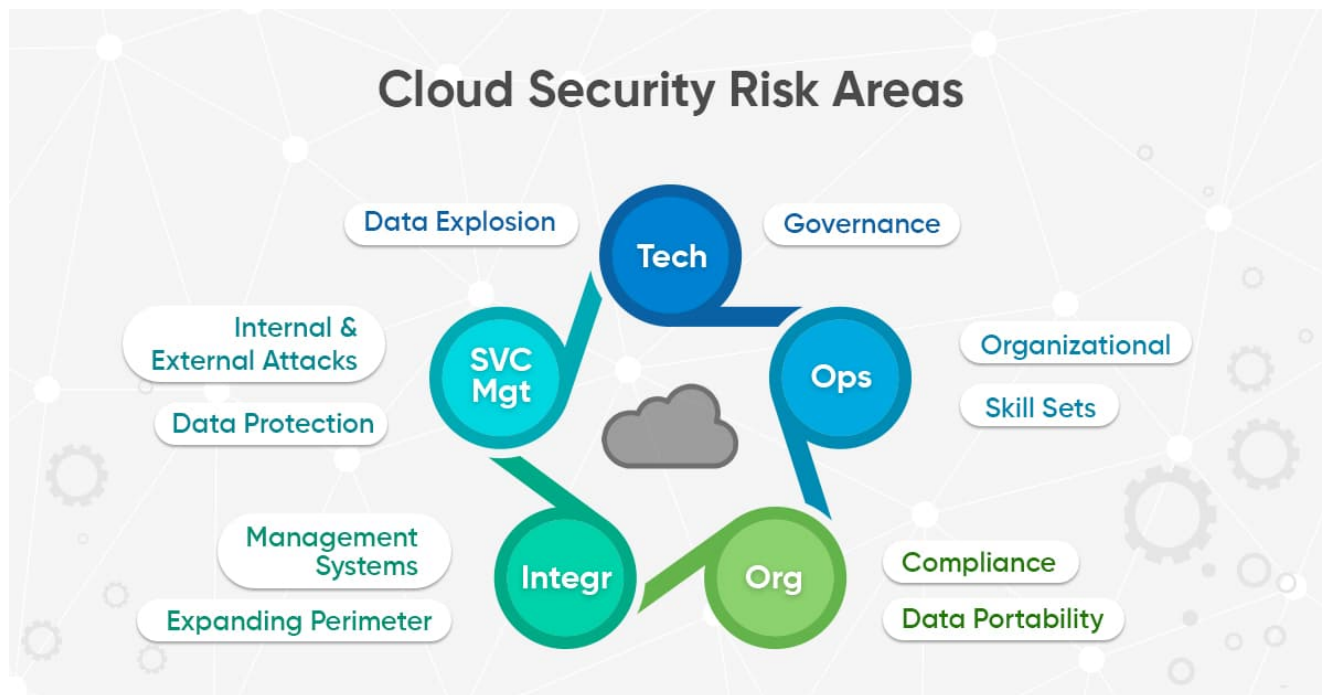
Cloud Security Risk Areas

Data Explosion

Tech

Governance

Internal & External Attacks

SVC Mgt

Data Protection

Ops

Organizational

Skill Sets

Management Systems

Expanding Perimeter

Integr

Org

Compliance

Data Portability